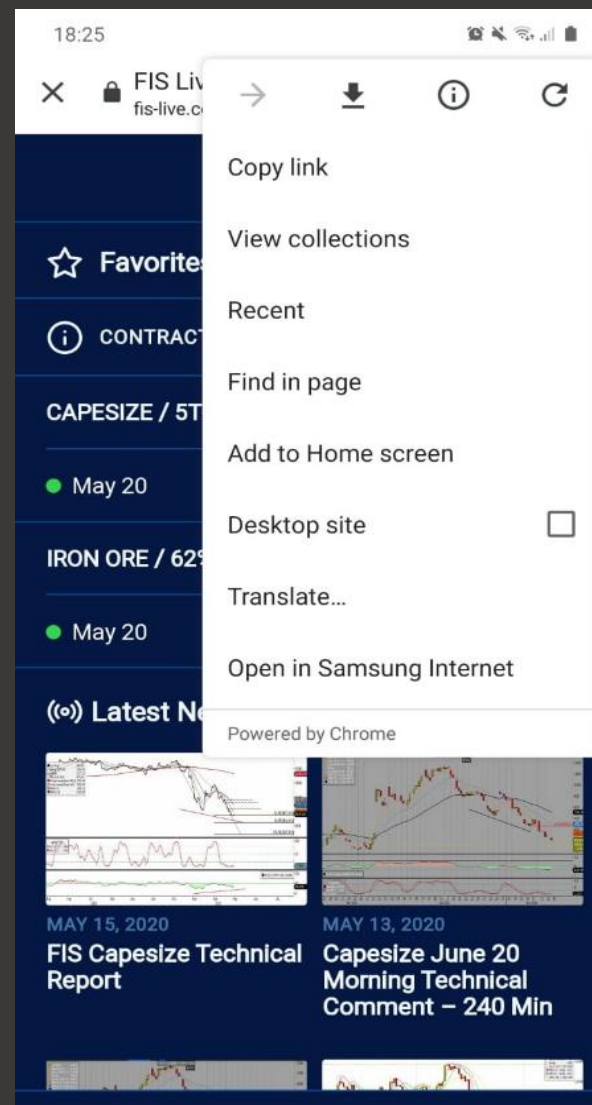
18:25

FIS Liv
fis-live.c

Copy link

View collections

Recent

Find in page

Add to Home screen

Desktop site

Translate...

Open in Samsung Internet

Powered by Chrome

Favorite

CONTRACT

CAPESIZE / 5T

May 20

IRON ORE / 62

May 20

Latest Ne

MAY 15, 2020
FIS Capesize Technical Report

MAY 13, 2020
Capesize June 20 Morning Technical Comment – 240 Min